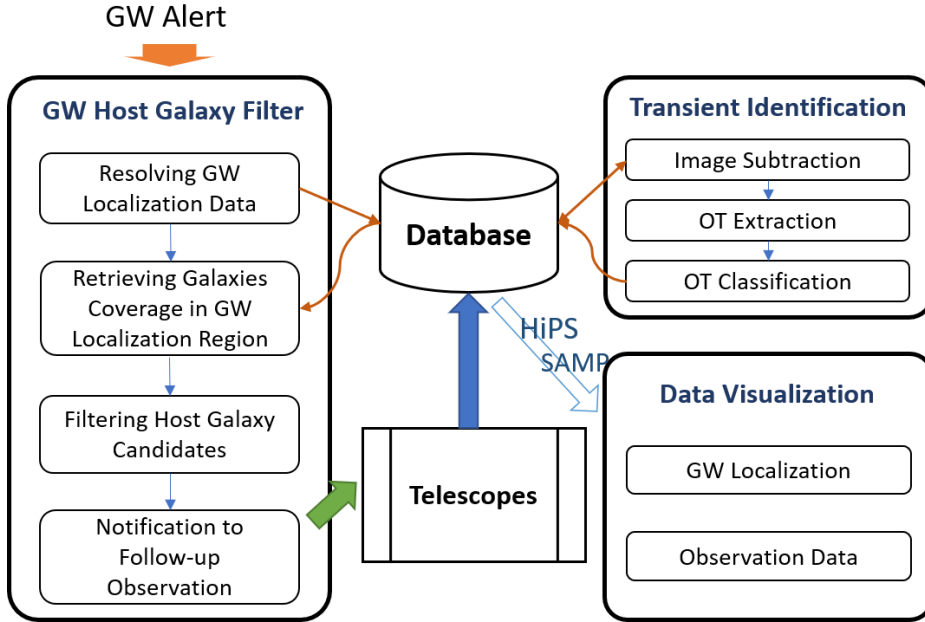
GW Alert

GW Host Galaxy Filter

Resolving GW Localization Data

Retrieving Galaxies Coverage in GW Localization Region

Filtering Host Galaxy Candidates

Notification to Follow-up Observation

Database

HiPS
SAMP

Telescopes

Transient Identification

Image Subtraction

OT Extraction

OT Classification

Data Visualization

GW Localization

Observation Data